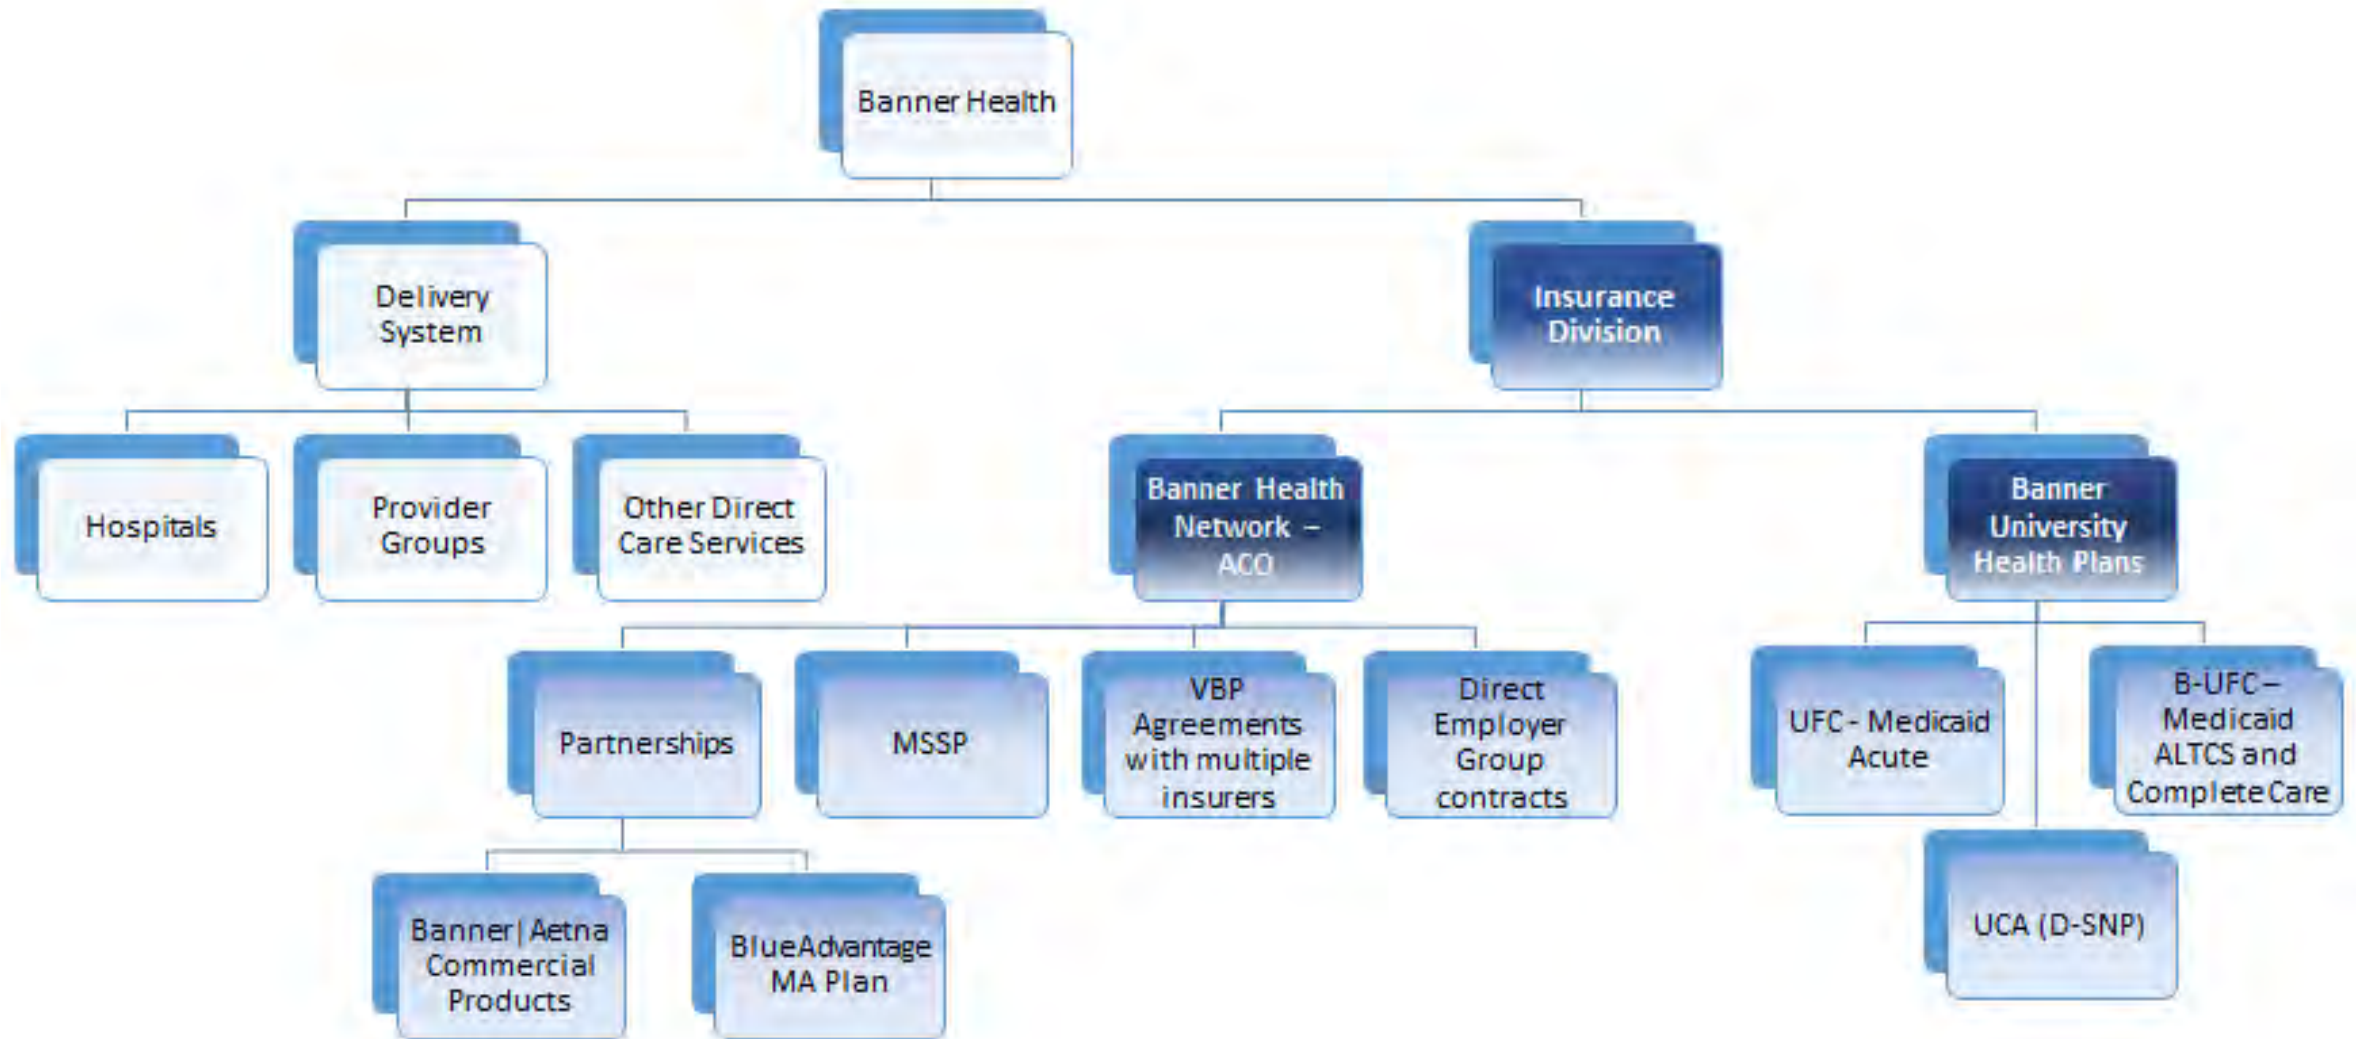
Banner Health

Delivery System

Insurance Division

Hospitals

Provider Groups

Other Direct Care Services

Banner Health Network – ACO

Banner University Health Plans

Partnerships

MSSP

VBP Agreements with multiple insurers

Direct Employer Group contracts

UFC - Medicaid Acute

B-UFC – Medicaid ALTCS and Complete Care

Banner|Aetna Commercial Products

BlueAdvantage MA Plan

UCA (D-SNP)